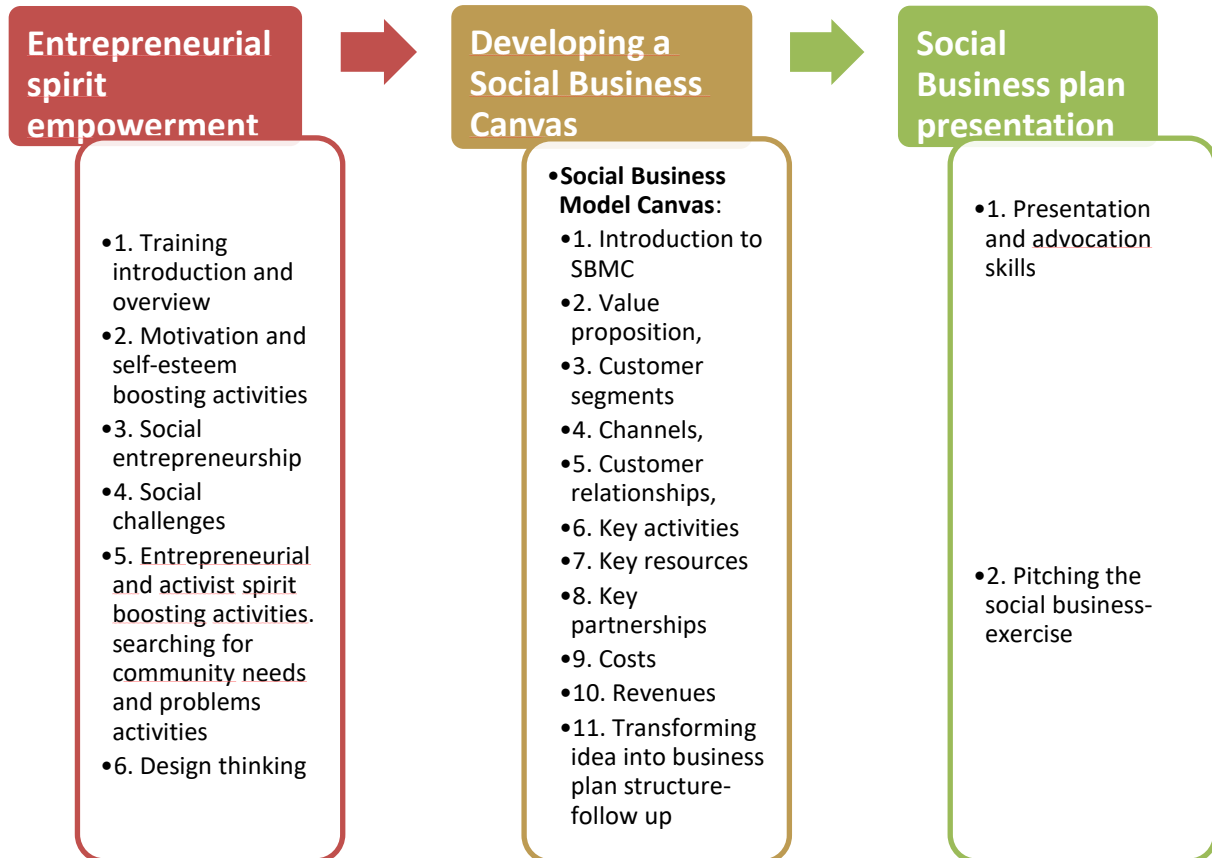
Entrepreneurial spirit empowerment

•1. Training introduction and overview
•2. Motivation and self-esteem boosting activities
•3. Social entrepreneurship
•4. Social challenges
•5. Entrepreneurial and activist spirit boosting activities. searching for community needs and problems activities
•6. Design thinking

Developing a Social Business Canvas

•Social Business Model Canvas:
•1. Introduction to SBMC
•2. Value proposition,
•3. Customer segments
•4. Channels,
•5. Customer relationships,
•6. Key activities
•7. Key resources
•8. Key partnerships
•9. Costs
•10. Revenues
•11. Transforming idea into business plan structure-follow up

Social Business plan presentation

•1. Presentation and advocation skills

•2. Pitching the social business-exercise